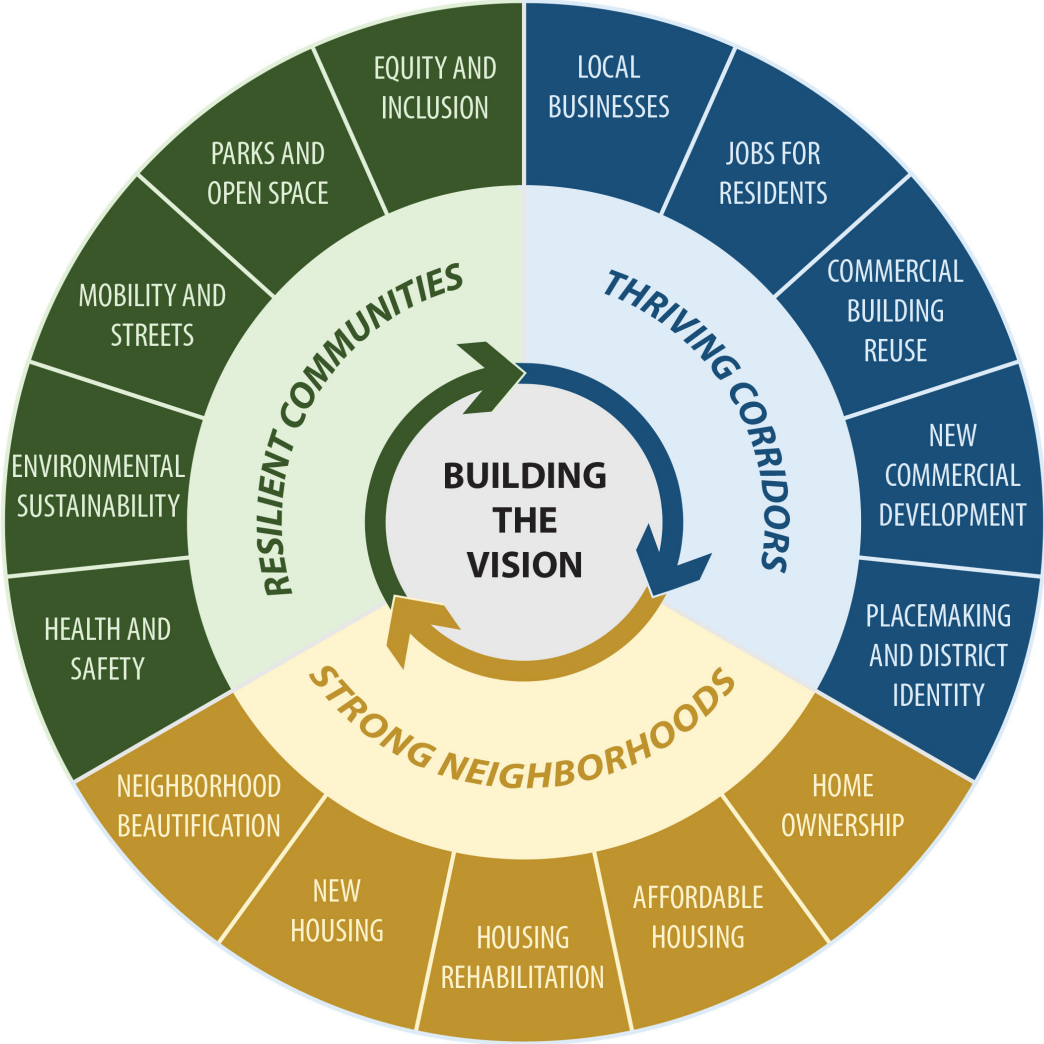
BUILDING THE VISION

RESILIENT COMMUNITIES

THRIVING CORRIDORS

STRONG NEIGHBORHOODS

EQUITY AND INCLUSION

LOCAL BUSINESSES

JOBS FOR RESIDENTS

COMMERCIAL BUILDING REUSE

NEW COMMERCIAL DEVELOPMENT

PLACEMAKING AND DISTRICT IDENTITY

HOME OWNERSHIP

AFFORDABLE HOUSING

HOUSING REHABILITATION

NEW HOUSING

NEIGHBORHOOD BEAUTIFICATION

HEALTH AND SAFETY

ENVIRONMENTAL SUSTAINABILITY

MOBILITY AND STREETS

PARKS AND OPEN SPACE